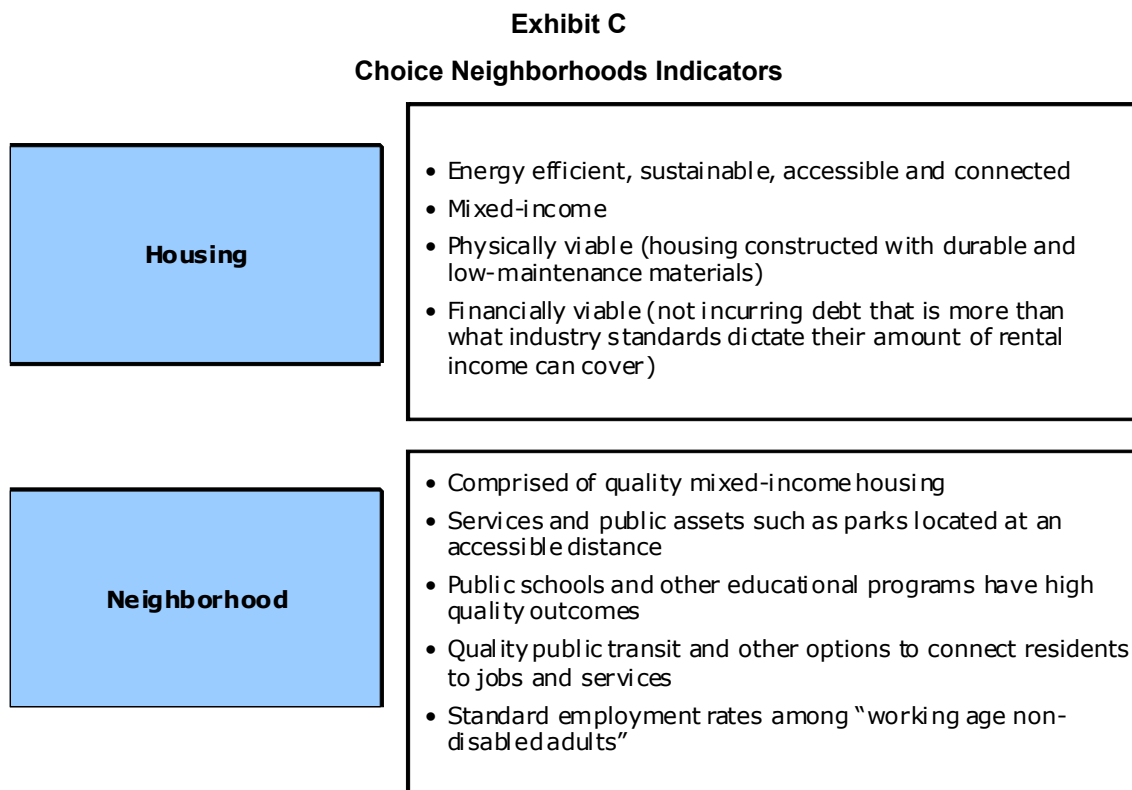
Exhibit C

Choice Neighborhoods Indicators

Housing

• Energy efficient, sustainable, accessible and connected
• Mixed-income
• Physically viable (housing constructed with durable and low-maintenance materials)
• Financially viable (not incurring debt that is more than what industry standards dictate their amount of rental income can cover)

Neighborhood

• Comprised of quality mixed-income housing
• Services and public assets such as parks located at an accessible distance
• Public schools and other educational programs have high quality outcomes
• Quality public transit and other options to connect residents to jobs and services
• Standard employment rates among "working age non-disabled adults"